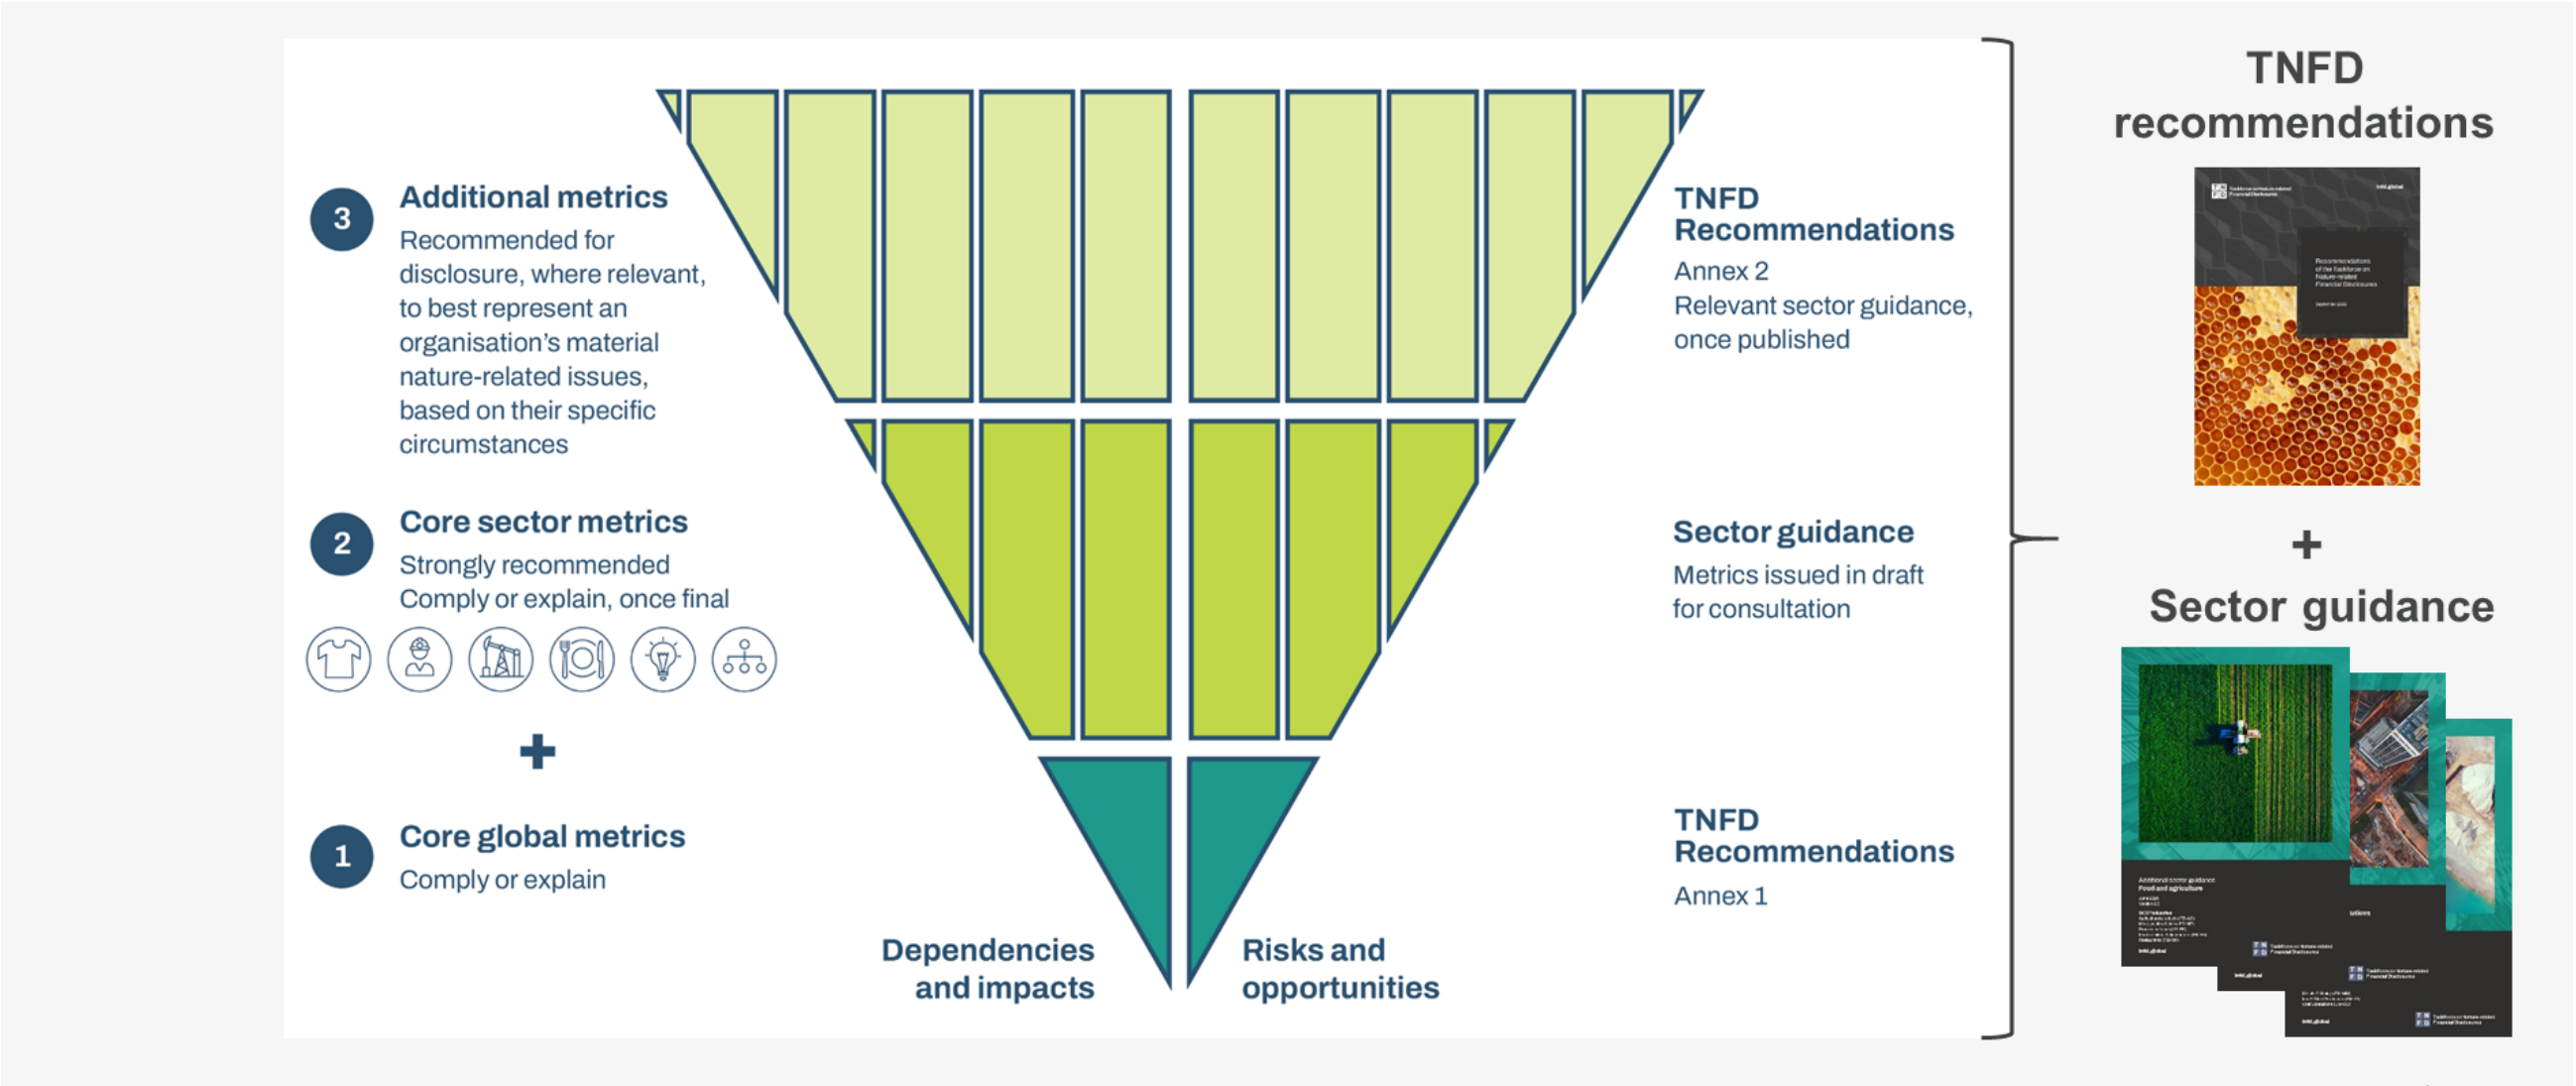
3 Additional metrics

Recommended for disclosure, where relevant, to best represent an organisation's material nature-related issues, based on their specific circumstances

2 Core sector metrics

Strongly recommended
Comply or explain, once final

+

1 Core global metrics

Comply or explain

Dependencies and impacts

Risks and opportunities

TNFD Recommendations

Annex 2
Relevant sector guidance, once published

Sector guidance

Metrics issued in draft for consultation

TNFD Recommendations

Annex 1

TNFD recommendations

+

Sector guidance